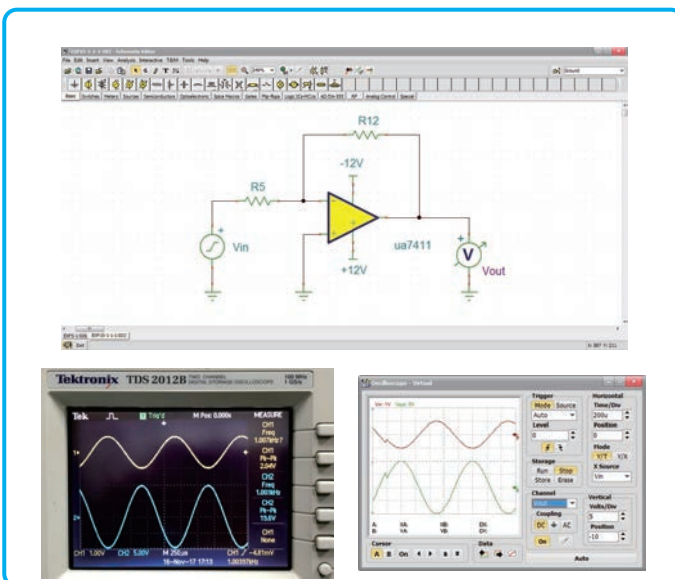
TINA - Schematic Editor
File Edit Insert View Analysis Interactive T&M Tools Help

Basic Switches Meters Sources Semiconductors Optoelectronics Spice Macros Gates Flip-flops Logic ICs+MCUs AD-DA+555 RF Analog Control Special

R12
-12V
R5
Vin
ua7411
+12V
V
Vout

Tektronix TDS 2012B TWO CHANNEL DIGITAL STORAGE OSCILLOSCOPE 100 MHz 1 GS/s
Tek Trig'd M Pos: 0.000s MEASURE
CH1 Freq 1.007kHz?
CH1 Pk-Pk 2.04V
CH2 Freq 1.001kHz
CH2 Pk-Pk 15.6V
CH1 None
CH1 1.00V CH2 5.00V M 250μs CH1 ∕ -4.61mV
16-Nov-17 17:13 1.00370kHz

Oscilloscope - Virtual
Trigger
Mode Source
Auto
Level
0
Storage
Run Stop
Store Erase
Channel
Coupling
DC AC
On
Horizontal
Time/Div
200u
Position
0
Mode
Y/T Y/X
X Source
Vin
Vertical
Volts/Div
5
Position
-10
Cursor
A B On
Data
Auto
A: B:
VA: VA:
VB: VB:
DX: DY: